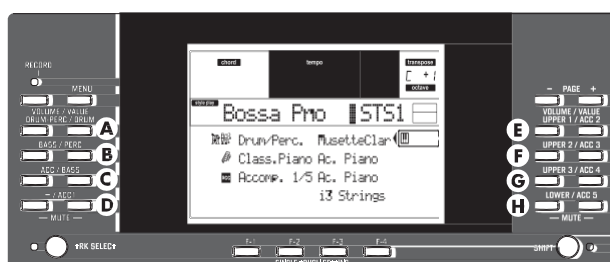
RECORD

MENU

VOLUME / VALUE DRUM PERC / DRUM

A

BASS / PERC

B

ACC / BASS

C

/ ACC1

D

— MUTE —

chord

tempo

transpose

octave

Bossa Pno

STS1

Drum/Perc. MusetteClar

Class.Piano Ac. Piano

Accomp. 1/5 Ac. Piano

i3 Strings

— PAGE +

VOLUME / VALUE UPPER 1 / ACC 2

E

UPPER 2 / ACC 3

F

UPPER 3 / ACC 4

G

LOWER / ACC 5

H

— MUTE —

RK SELECT

F-1

F-2

F-3

F-4

SHIFT